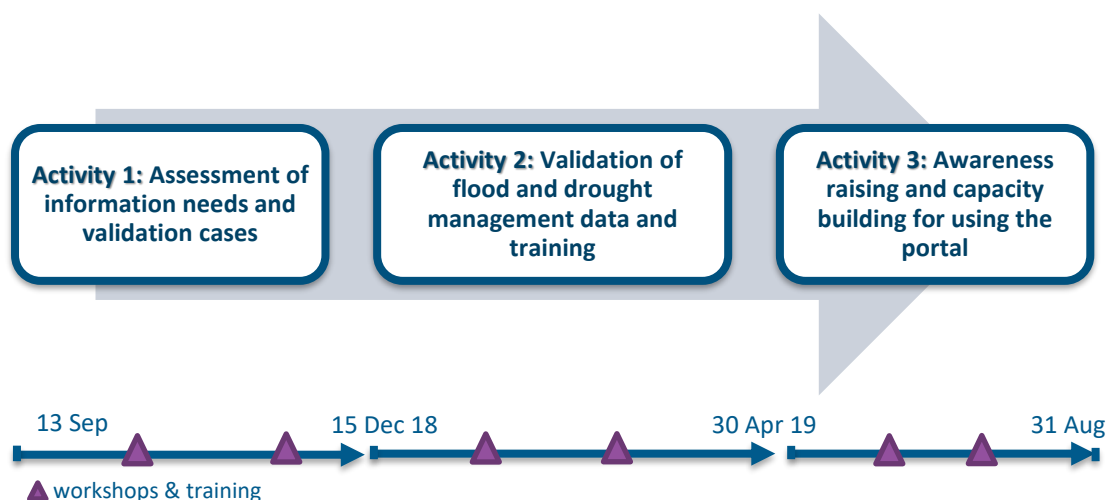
**Activity 1:** Assessment of information needs and validation cases

**Activity 2:** Validation of flood and drought management data and training

**Activity 3:** Awareness raising and capacity building for using the portal

13 Sep

15 Dec 18

30 Apr 19

31 Aug

workshops & training